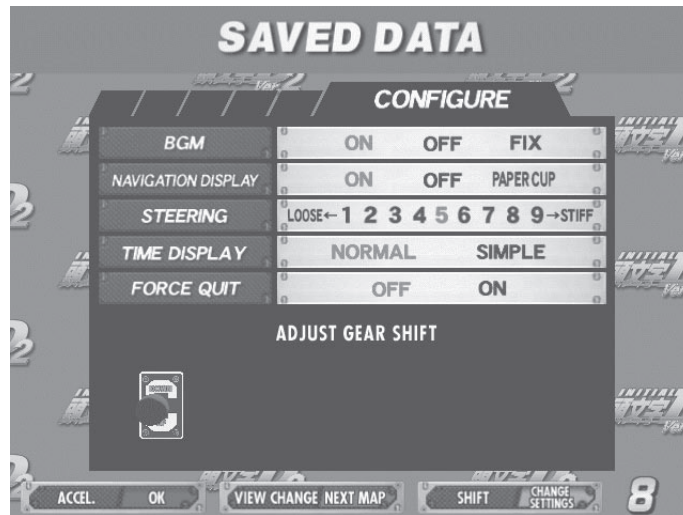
SAVED DATA

CONFIGURE

| BGM | ON OFF FIX |
|---|---|
| NAVIGATION DISPLAY | ON OFF PAPER CUP |
| STEERING | LOOSE← 1 2 3 4 5 6 7 8 9 →STIFF |
| TIME DISPLAY | NORMAL SIMPLE |
| FORCE QUIT | OFF ON |

ADJUST GEAR SHIFT

ACCEL. OK VIEW CHANGE NEXT MAP SHIFT CHANGE SETTINGS 8